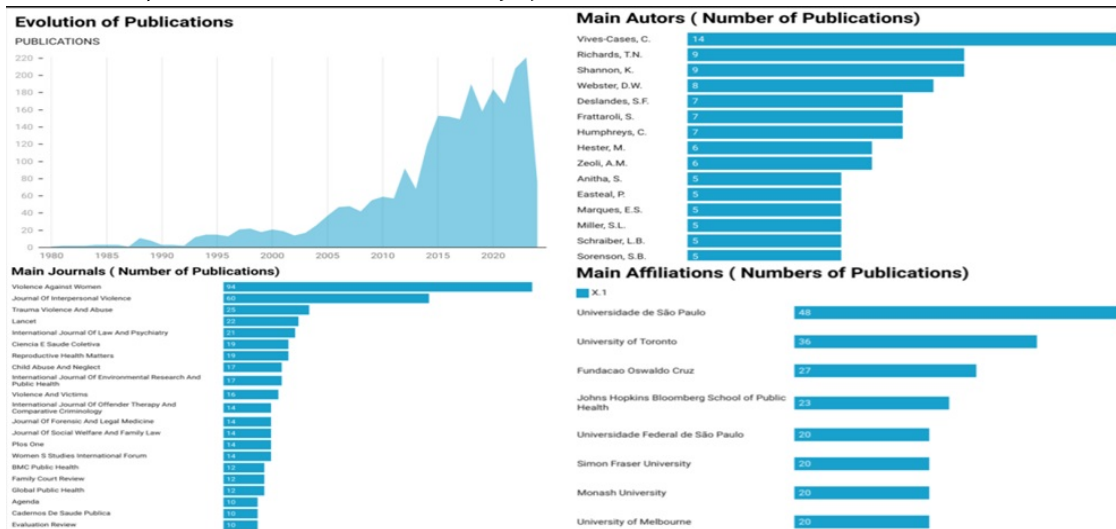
Evolution of Publications

PUBLICATIONS

220
200
180
160
140
120
100
80
60
40
20
0

1980 1985 1990 1995 2000 2005 2010 2015 2020

Main Autors ( Number of Publications)

| Author | Publications |
|---|---|
| Vives-Cases, C. | 14 |
| Richards, T.N. | 9 |
| Shannon, K. | 9 |
| Webster, D.W. | 8 |
| Deslandes, S.F. | 7 |
| Frattaroli, S. | 7 |
| Humphreys, C. | 7 |
| Hester, M. | 6 |
| Zeoli, A.M. | 6 |
| Anitha, S. | 5 |
| Easteal, P. | 5 |
| Marques, E.S. | 5 |
| Miller, S.L. | 5 |
| Schraiber, L.B. | 5 |
| Sorenson, S.B. | 5 |

Main Journals ( Number of Publications)

| Journal | Publications |
|---|---|
| Violence Against Women | 94 |
| Journal Of Interpersonal Violence | 60 |
| Trauma Violence And Abuse | 25 |
| Lancet | 22 |
| International Journal Of Law And Psychiatry | 21 |
| Ciencia E Saude Coletiva | 19 |
| Reproductive Health Matters | 19 |
| Child Abuse And Neglect | 17 |
| International Journal Of Environmental Research And Public Health | 17 |
| Violence And Victims | 16 |
| International Journal Of Offender Therapy And Comparative Criminology | 14 |
| Journal Of Forensic And Legal Medicine | 14 |
| Journal Of Social Welfare And Family Law | 14 |
| Plos One | 14 |
| Women S Studies International Forum | 14 |
| BMC Public Health | 12 |
| Family Court Review | 12 |
| Global Public Health | 12 |
| Agenda | 10 |
| Cadernos De Saude Publica | 10 |
| Evaluation Review | 10 |

Main Affiliations ( Numbers of Publications)

X.1

| Affiliation | Publications |
|---|---|
| Universidade de São Paulo | 48 |
| University of Toronto | 36 |
| Fundacao Oswaldo Cruz | 27 |
| Johns Hopkins Bloomberg School of Public Health | 23 |
| Universidade Federal de São Paulo | 20 |
| Simon Fraser University | 20 |
| Monash University | 20 |
| University of Melbourne | 20 |